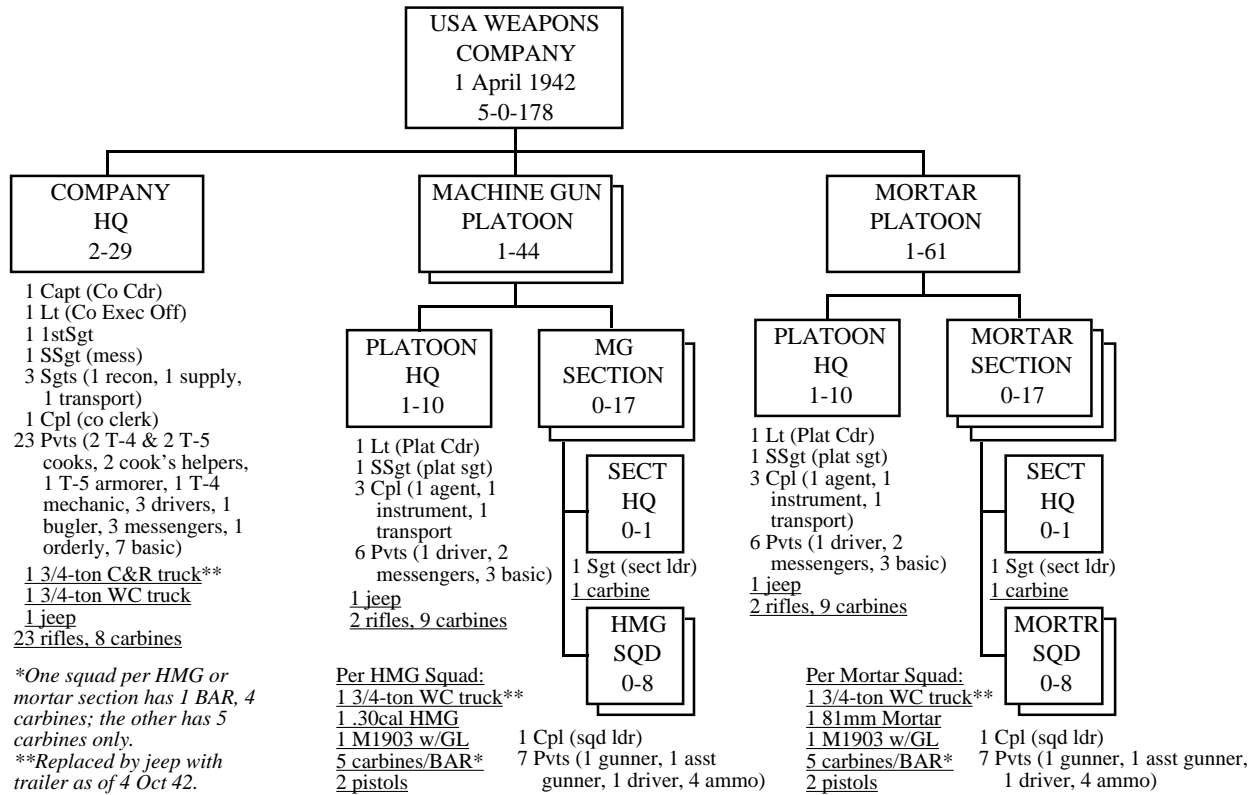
USA WEAPONS COMPANY
1 April 1942
5-0-178

COMPANY HQ
2-29

1 Capt (Co Cdr)
1 Lt (Co Exec Off)
1 1stSgt
1 SSgt (mess)
3 Sgts (1 recon, 1 supply, 1 transport)
1 Cpl (co clerk)
23 Pvts (2 T-4 & 2 T-5 cooks, 2 cook's helpers, 1 T-5 armorer, 1 T-4 mechanic, 3 drivers, 1 bugler, 3 messengers, 1 orderly, 7 basic)
1 3/4-ton C&R truck**
1 3/4-ton WC truck
1 jeep
23 rifles, 8 carbines

*One squad per HMG or mortar section has 1 BAR, 4 carbines; the other has 5 carbines only.
**Replaced by jeep with trailer as of 4 Oct 42.

MACHINE GUN PLATOON
1-44

PLATOON HQ
1-10

1 Lt (Plat Cdr)
1 SSgt (plat sgt)
3 Cpl (1 agent, 1 instrument, 1 transport
6 Pvts (1 driver, 2 messengers, 3 basic)
1 jeep
2 rifles, 9 carbines

MG SECTION
0-17

SECT HQ
0-1

1 Sgt (sect ldr)
1 carbine

HMG SQD
0-8

Per HMG Squad:
1 3/4-ton WC truck**
1 .30cal HMG
1 M1903 w/GL
5 carbines/BAR*
2 pistols

1 Cpl (sqd ldr)
7 Pvts (1 gunner, 1 asst gunner, 1 driver, 4 ammo)

MORTAR PLATOON
1-61

PLATOON HQ
1-10

1 Lt (Plat Cdr)
1 SSgt (plat sgt)
3 Cpl (1 agent, 1 instrument, 1 transport)
6 Pvts (1 driver, 2 messengers, 3 basic)
1 jeep
2 rifles, 9 carbines

MORTAR SECTION
0-17

SECT HQ
0-1

1 Sgt (sect ldr)
1 carbine

MORTR SQD
0-8

Per Mortar Squad:
1 3/4-ton WC truck**
1 81mm Mortar
1 M1903 w/GL
5 carbines/BAR*
2 pistols

1 Cpl (sqd ldr)
7 Pvts (1 gunner, 1 asst gunner, 1 driver, 4 ammo)